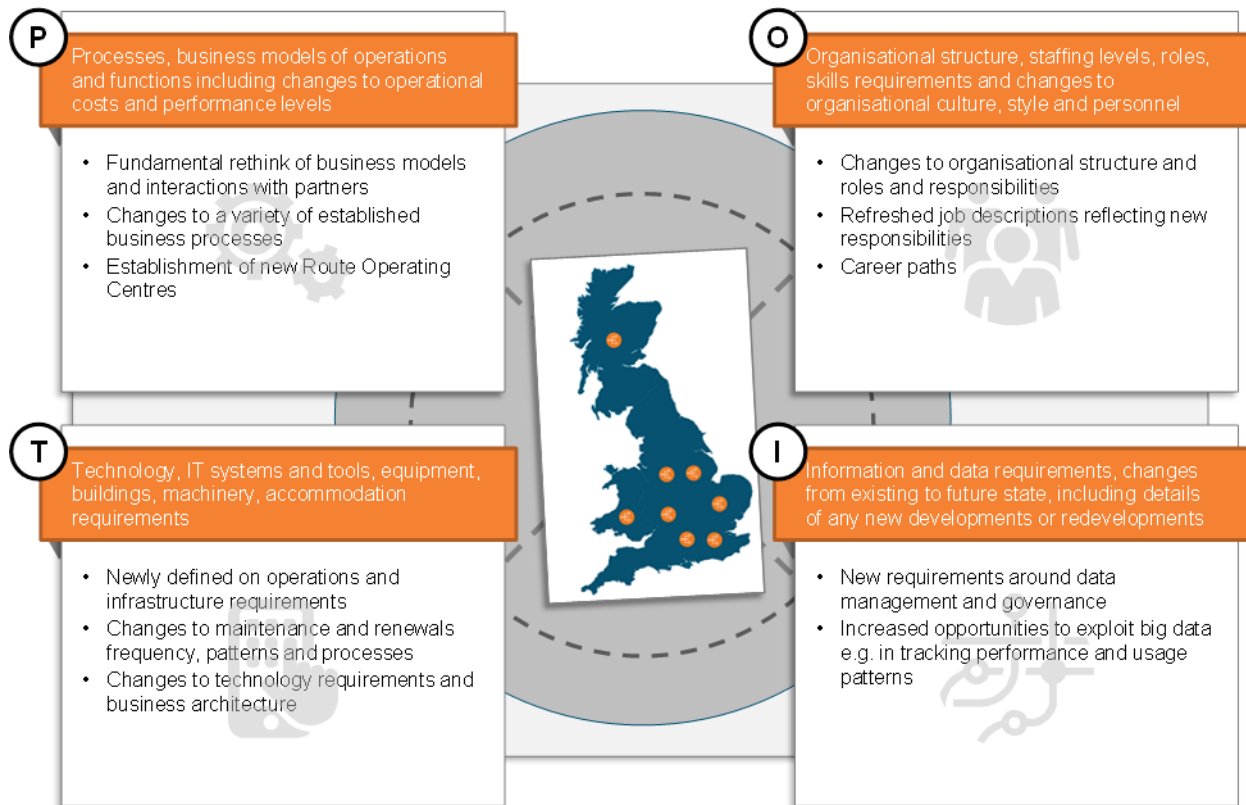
P

Processes, business models of operations and functions including changes to operational costs and performance levels

- Fundamental rethink of business models and interactions with partners
- Changes to a variety of established business processes
- Establishment of new Route Operating Centres

O

Organisational structure, staffing levels, roles, skills requirements and changes to organisational culture, style and personnel

- Changes to organisational structure and roles and responsibilities
- Refreshed job descriptions reflecting new responsibilities
- Career paths

T

Technology, IT systems and tools, equipment, buildings, machinery, accommodation requirements

- Newly defined on operations and infrastructure requirements
- Changes to maintenance and renewals frequency, patterns and processes
- Changes to technology requirements and business architecture

I

Information and data requirements, changes from existing to future state, including details of any new developments or redevelopments

- New requirements around data management and governance
- Increased opportunities to exploit big data e.g. in tracking performance and usage patterns